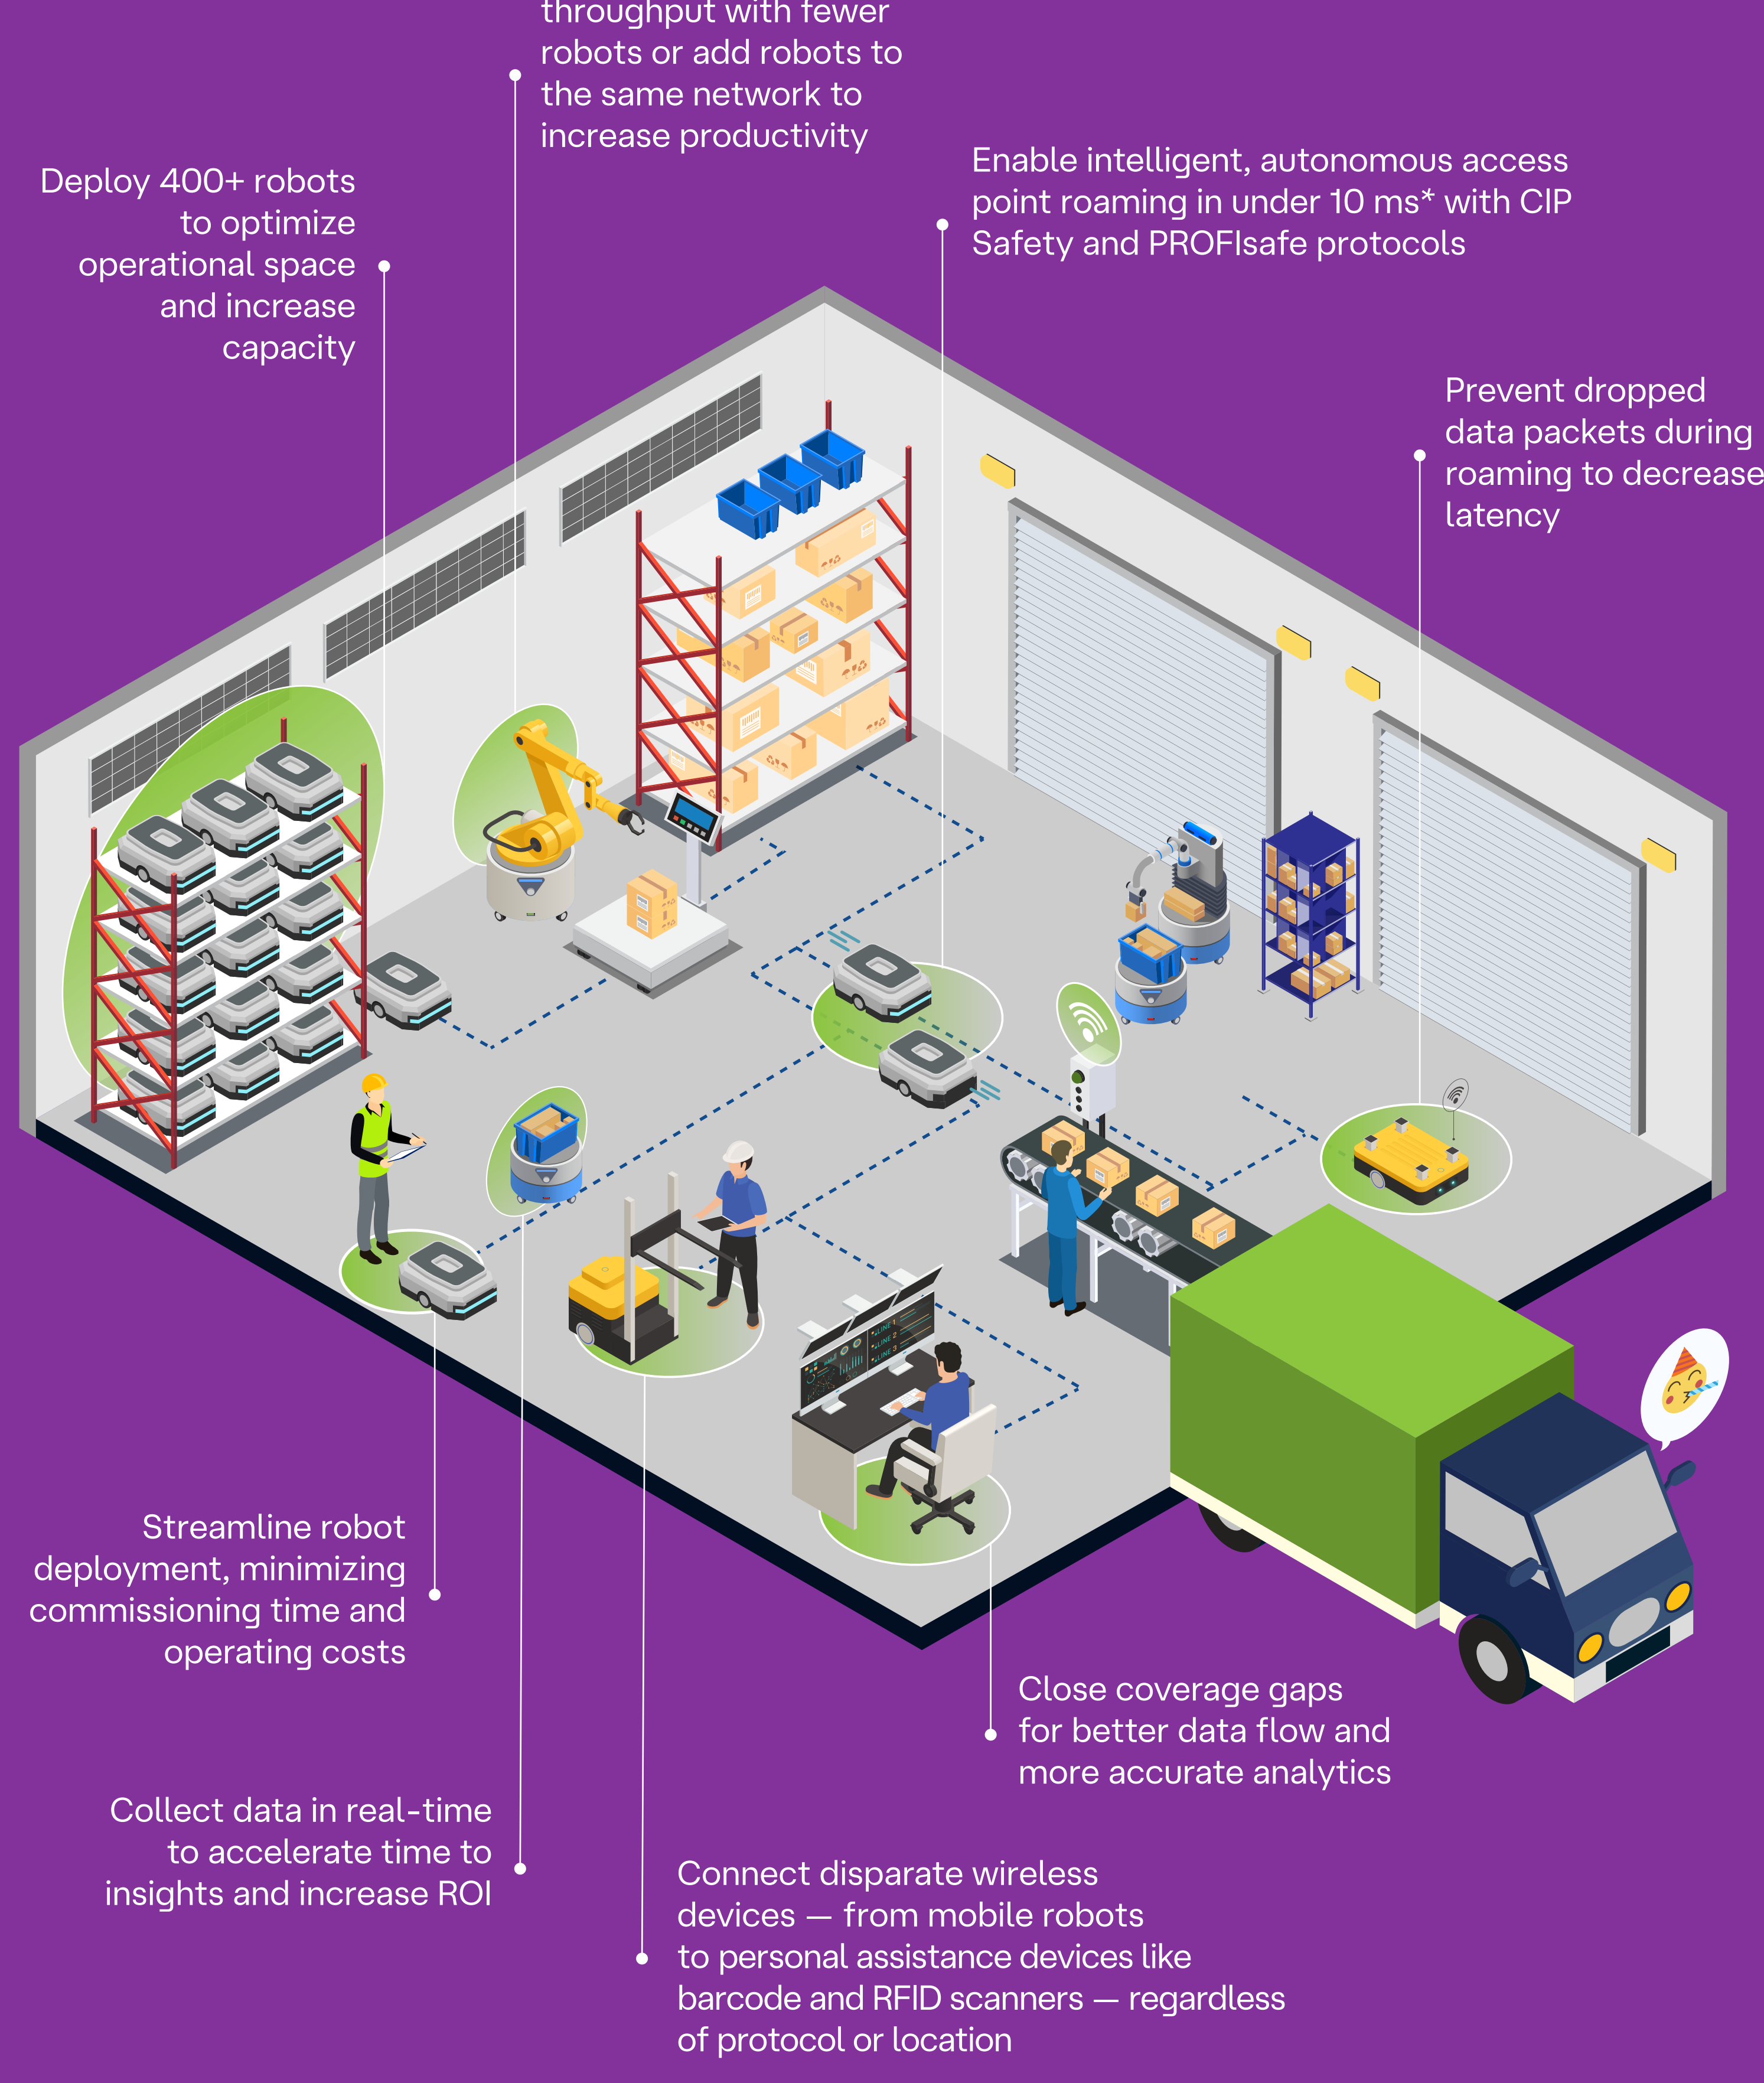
throughput with fewer robots or add robots to the same network to increase productivity

Deploy 400+ robots to optimize operational space and increase capacity

Enable intelligent, autonomous access point roaming in under 10 ms* with CIP Safety and PROFIsafe protocols

Prevent dropped data packets during roaming to decrease latency

Streamline robot deployment, minimizing commissioning time and operating costs

Close coverage gaps for better data flow and more accurate analytics

Collect data in real-time to accelerate time to insights and increase ROI

Connect disparate wireless devices — from mobile robots to personal assistance devices like barcode and RFID scanners — regardless of protocol or location